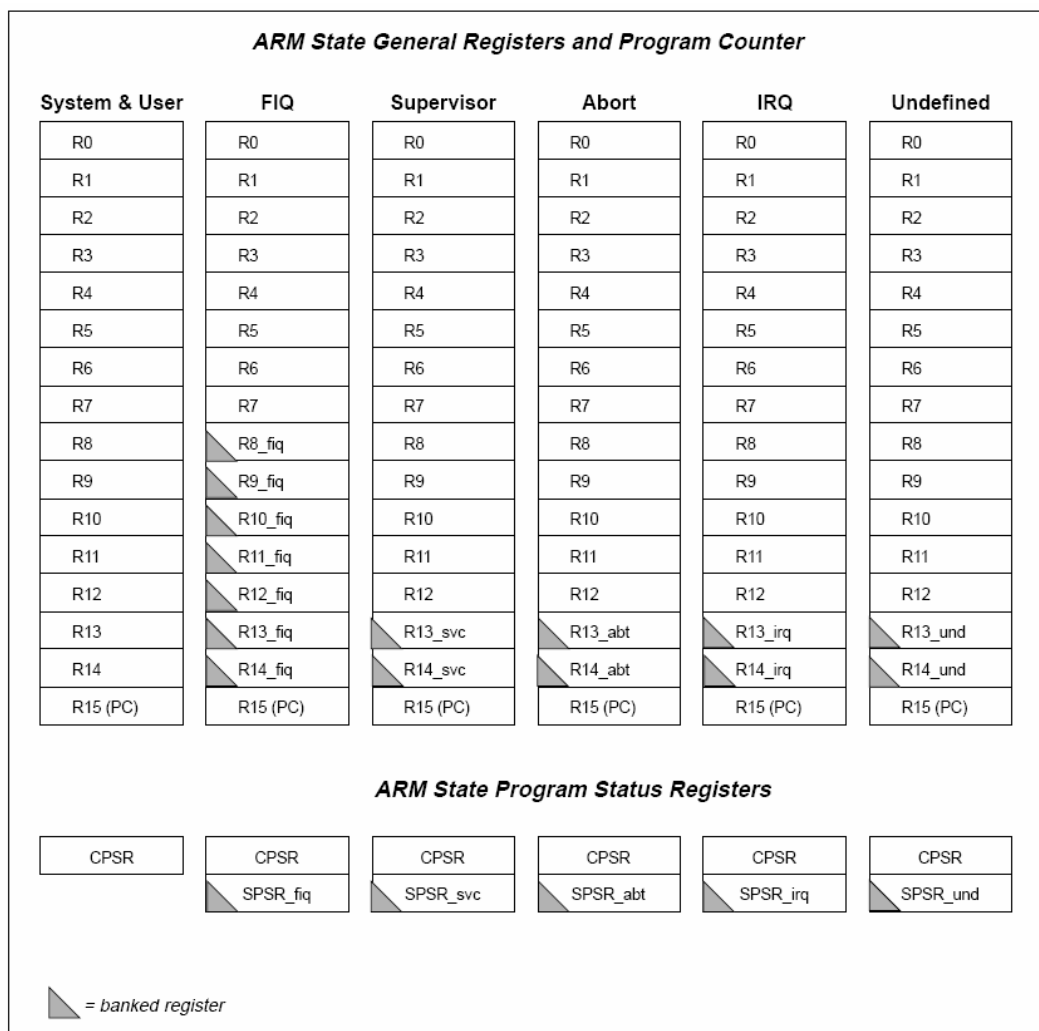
ARM State General Registers and Program Counter

| System & User | FIQ | Supervisor | Abort | IRQ | Undefined |
|---|---|---|---|---|---|
| R0 | R0 | R0 | R0 | R0 | R0 |
| R1 | R1 | R1 | R1 | R1 | R1 |
| R2 | R2 | R2 | R2 | R2 | R2 |
| R3 | R3 | R3 | R3 | R3 | R3 |
| R4 | R4 | R4 | R4 | R4 | R4 |
| R5 | R5 | R5 | R5 | R5 | R5 |
| R6 | R6 | R6 | R6 | R6 | R6 |
| R7 | R7 | R7 | R7 | R7 | R7 |
| R8 | R8_fiq | R8 | R8 | R8 | R8 |
| R9 | R9_fiq | R9 | R9 | R9 | R9 |
| R10 | R10_fiq | R10 | R10 | R10 | R10 |
| R11 | R11_fiq | R11 | R11 | R11 | R11 |
| R12 | R12_fiq | R12 | R12 | R12 | R12 |
| R13 | R13_fiq | R13_svc | R13_abt | R13_irq | R13_und |
| R14 | R14_fiq | R14_svc | R14_abt | R14_irq | R14_und |
| R15 (PC) | R15 (PC) | R15 (PC) | R15 (PC) | R15 (PC) | R15 (PC) |

ARM State Program Status Registers

| CPSR | CPSR | CPSR | CPSR | CPSR | CPSR |
|---|---|---|---|---|---|
| | SPSR_fiq | SPSR_svc | SPSR_abt | SPSR_irq | SPSR_und |

= banked register